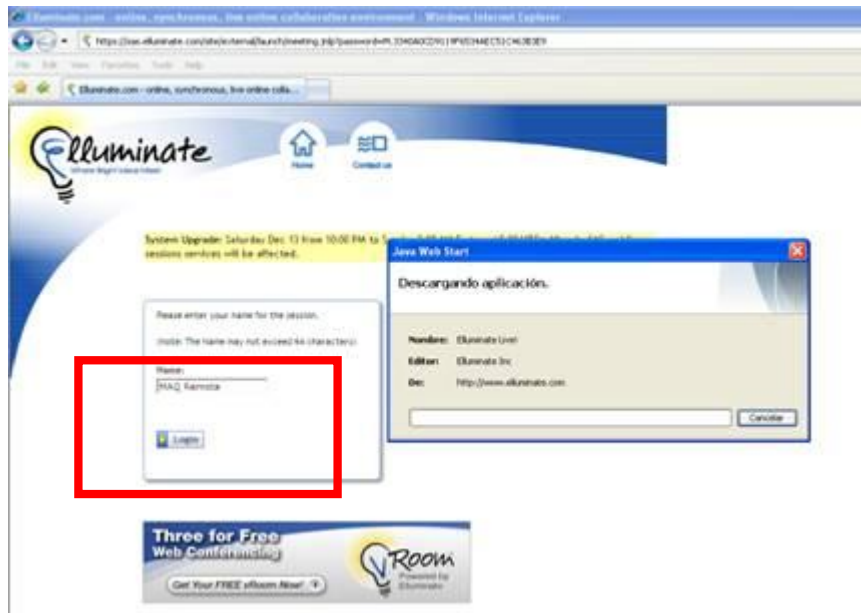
Elluminate.com - online, synchronous, live online collaboration environment - Windows Internet Explorer

https://sas.elluminate.com/site/external/launch/meeting.jnlp?password=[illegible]

File Edit View Favorites Tools Help

Elluminate.com - online, synchronous, live online colla...

Elluminate

Where Bright Ideas Meet

Home

Contact us

System Upgrade: Saturday Dec 13 from 10:00 PM to S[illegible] sessions services will be affected.

Please enter your name for the session.

(note: The name may not exceed 64 characters)

Name:

MAQ Remota

Login

Java Web Start

Descargando aplicación.

Nombre: Elluminate Live!

Editor: Elluminate Inc

De: http://www.elluminate.com

Cancelar

Three for Free

Web Conferencing

Get Your FREE vRoom Now!

vRoom

Powered by Elluminate